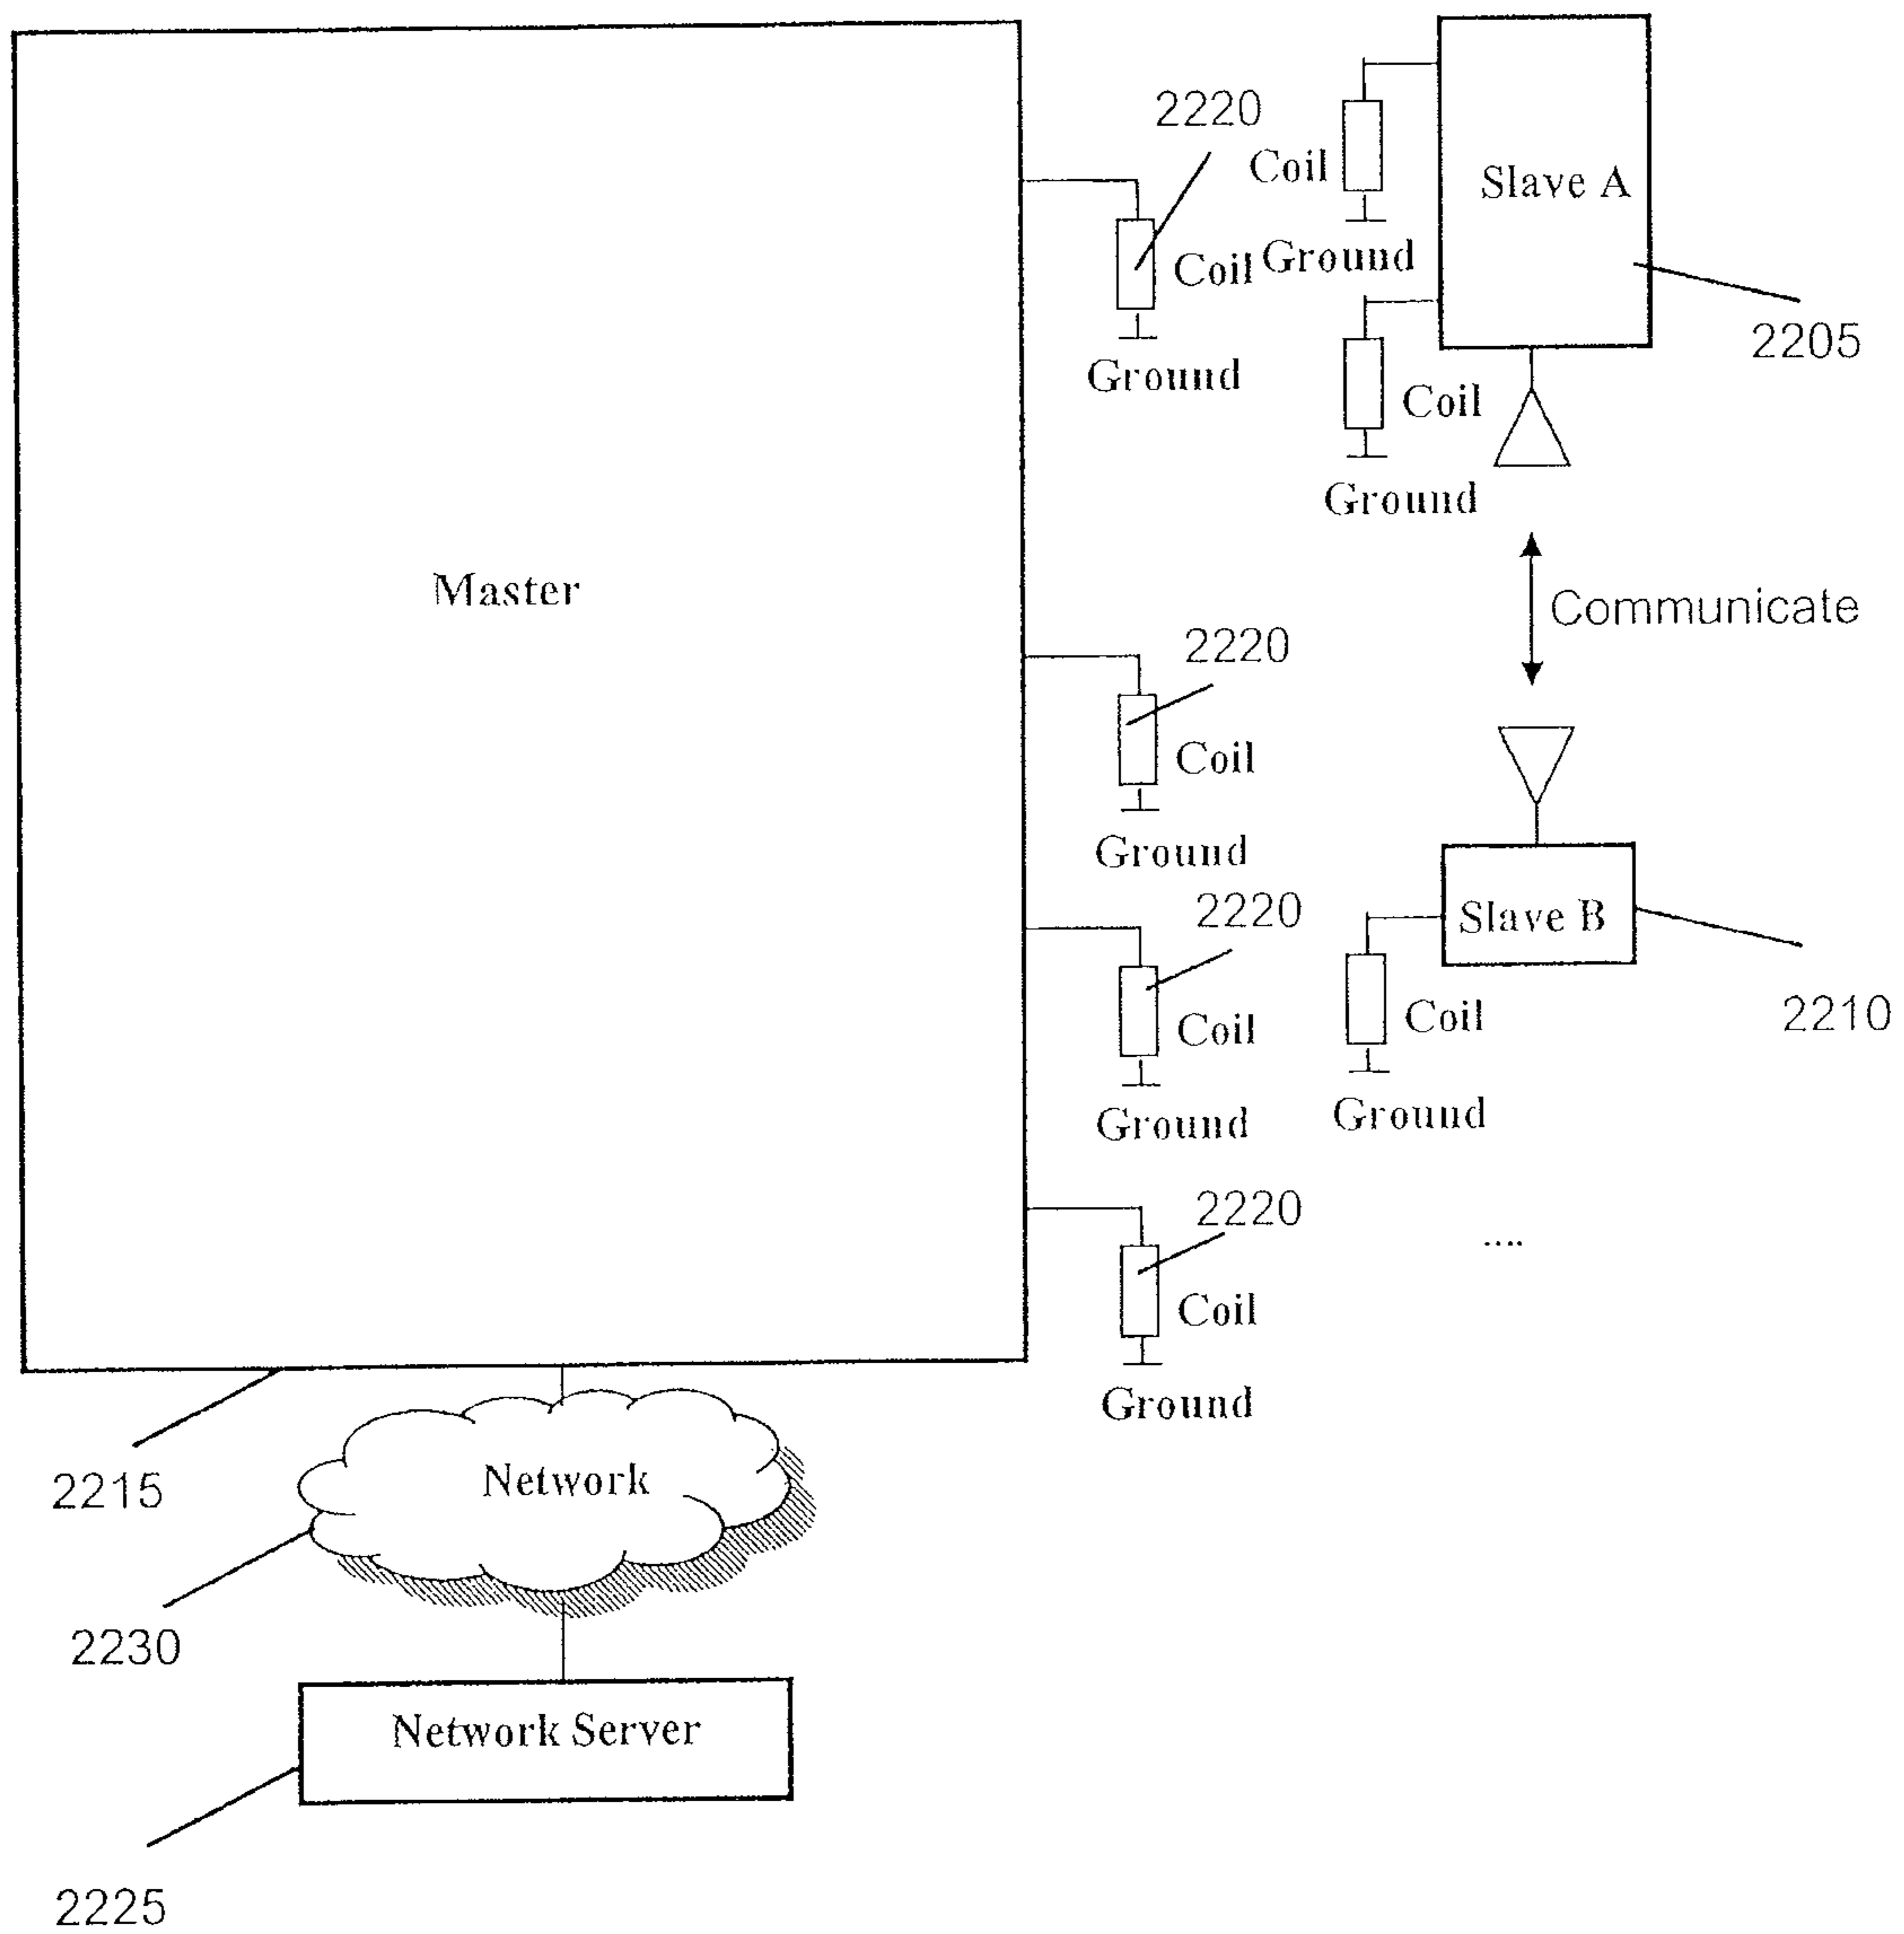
Master

2220
Coil
Ground

Coil
Ground
Slave A
2205
Coil
Ground

Communicate

2220
Coil
Ground

2220
Coil
Ground

Slave B
2210
Coil
Ground

2220
Coil
Ground

....

2215
Network
2230
Network Server
2225